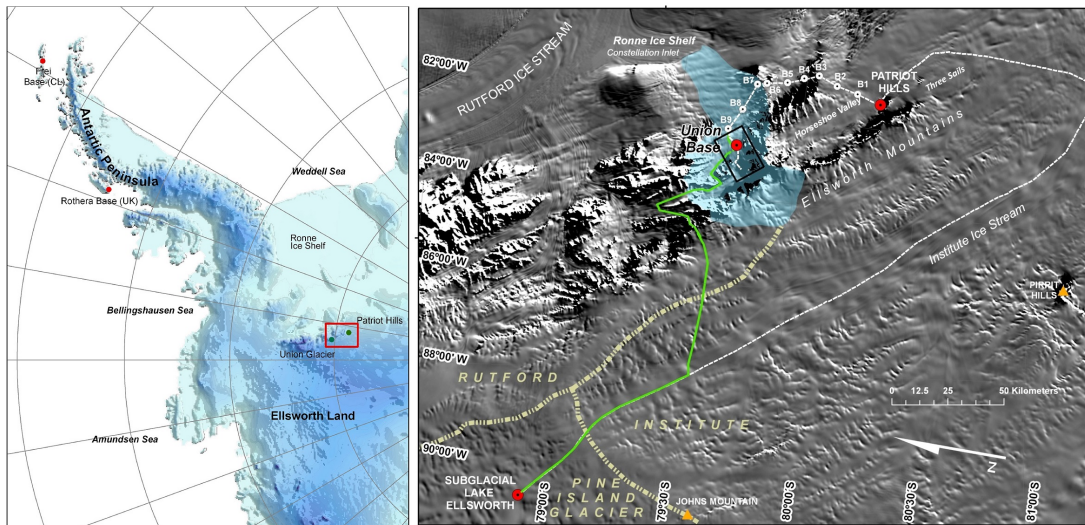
Frei Base (CL)
Antartic Peninsula
Rothera Base (UK)
Weddell Sea
Ronne Ice Shelf
Bellingshausen Sea
Patriot Hills
Union Glacier
Ellsworth Land
Amundsen Sea

Ronne Ice Shelf
Constellation Inlet
82°00' W
RUTFORD ICE STREAM
B7 B5 B4 B3 B2 B1
B6
B8
B9
PATRIOT HILLS
Three Sails
Horseshoe Valley
Union Base
84°00' W
Ellsworth Mountains
86°00' W
Institute Ice Stream
PIRRIT HILLS
88°00' W
RUTFORD
0 12.5 25 50 Kilometers
INSTITUTE
90°00' W
N
SUBGLACIAL LAKE ELLSWORTH
PINE ISLAND GLACIER
JOHNS MOUNTAIN
79°00' S
79°30' S
80°00' S
80°30' S
81°00' S